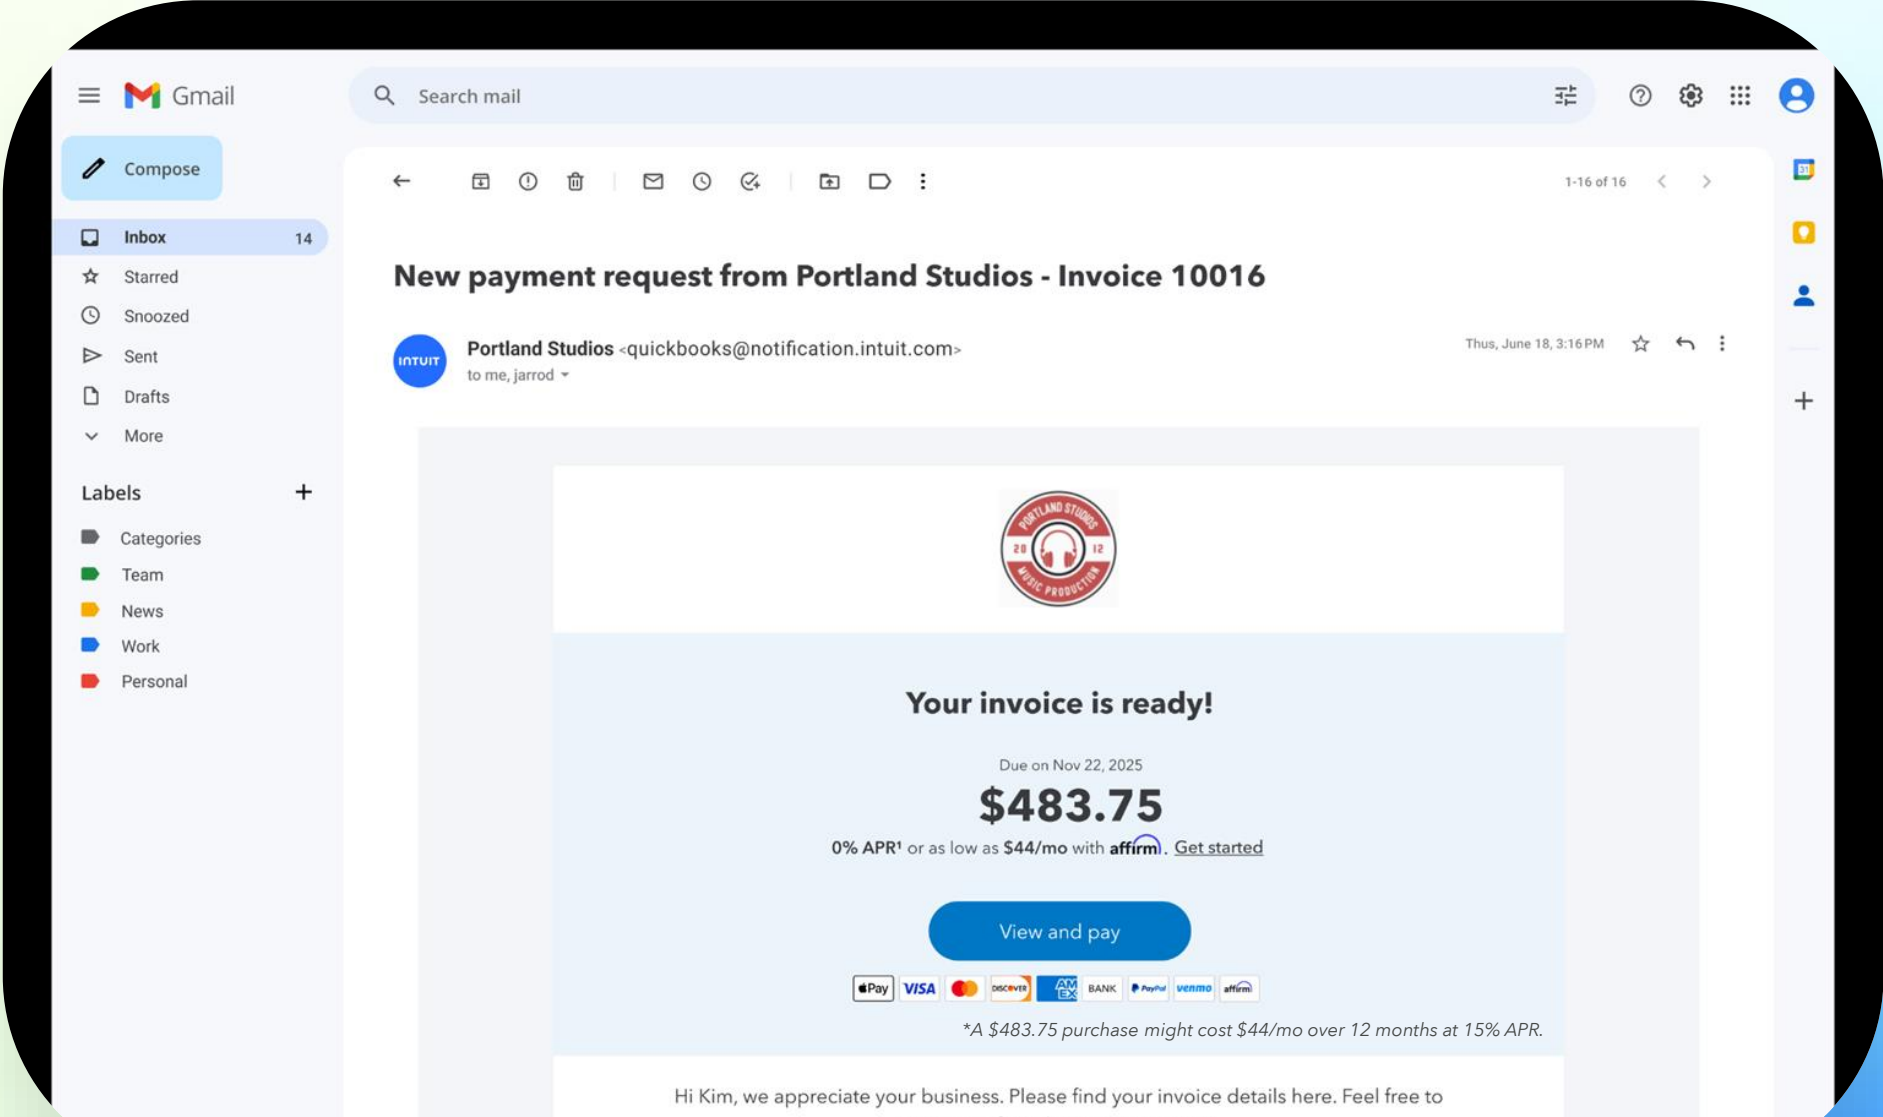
Gmail

Search mail

Compose

Inbox 14
Starred
Snoozed
Sent
Drafts
More

Labels +
Categories
Team
News
Work
Personal

1-16 of 16

New payment request from Portland Studios - Invoice 10016

INTUIT

Portland Studios <quickbooks@notification.intuit.com>
to me, jarrod

Thus, June 18, 3:16 PM

PORTLAND STUDIOS 20 12 MUSIC PRODUCTION

Your invoice is ready!

Due on Nov 22, 2025

$483.75

0% APR¹ or as low as $44/mo with affirm. Get started

View and pay

Pay VISA DISCOVER AMEX BANK PayPal venmo affirm

*A $483.75 purchase might cost $44/mo over 12 months at 15% APR.

Hi Kim, we appreciate your business. Please find your invoice details here. Feel free to